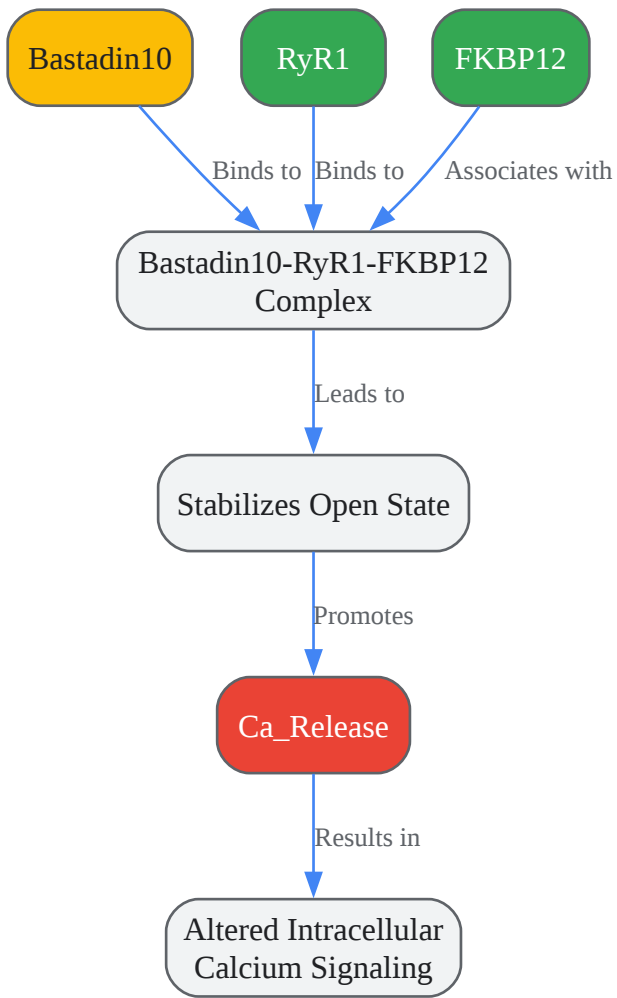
Bastadin10

RyR1

FKBP12

Binds to

Binds to

Associates with

Bastadin10-RyR1-FKBP12 Complex

Leads to

Stabilizes Open State

Promotes

Ca_Release

Results in

Altered Intracellular Calcium Signaling